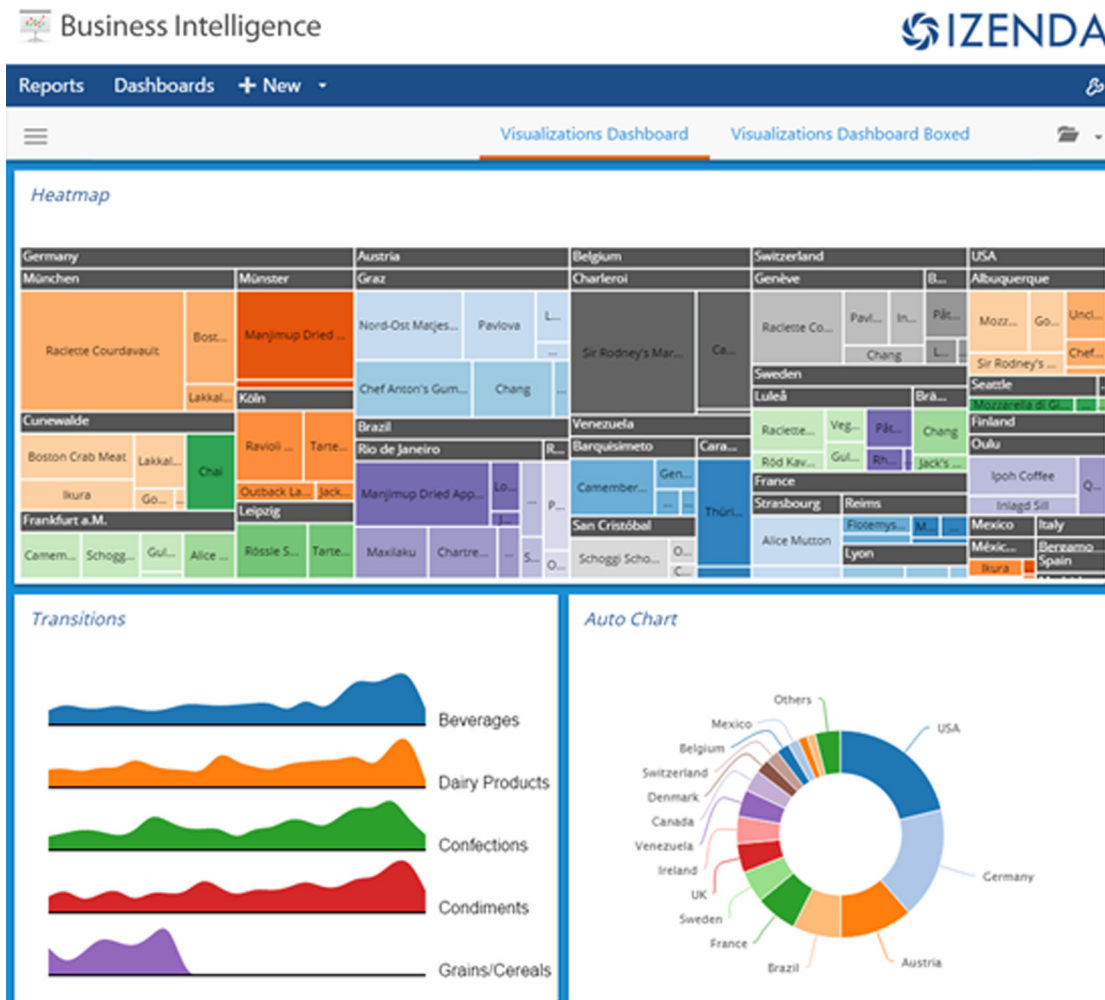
Business Intelligence

IZENDA

Reports Dashboards + New

Visualizations Dashboard Visualizations Dashboard Boxed

Heatmap

Germany
München
Raclette Courdavault
Bost...
Lakkal...
Münster
Manjimup Dried ...
Köln
Ravioli ...
Tarte...
Outback La...
Jack...
Leipzig
Rössle S...
Tarte...
Cunewalde
Boston Crab Meat
Lakkal...
Chai
Ikura
Go...
Frankfurt a.M.
Camem...
Schogg...
Gul...
Alice ...
Austria
Graz
Nord-Ost Matjes...
Pavlova
L...
Chef Anton's Gum...
Chang
Brazil
Rio de Janeiro
R...
Manjimup Dried App...
Lo...
P...
Maxilaku
Chartre...
S...
O...
Belgium
Charleroi
Sir Rodney's Mar...
Ca...
Venezuela
Barquisimeto
Camember...
Gen...
Cara...
Thüri...
San Cristóbal
Schoggi Scho...
O...
C...
Switzerland
Genève
B...
Raclette Co...
Pavl...
In...
Pât...
Chang
L...
Sweden
Luleå
Brä...
Raclette...
Veg...
Pât...
Chang
Röd Kav...
Gul...
Rh...
Jack's ...
France
Strasbourg
Reims
Flotemys...
Alice Mutton
Lyon
USA
Albuquerque
Mozz...
Go...
Uncl...
Sir Rodney's ...
Chef...
Seattle
Mozzarella di Gi...
Finland
Oulu
Ipoh Coffee
Q...
Inlagd Sill
Mexico
Italy
Méxic...
Bergamo
Spain
Ikura

Transitions

Beverages
Dairy Products
Confections
Condiments
Grains/Cereals

Auto Chart

Others
Mexico
Belgium
Switzerland
Denmark
Canada
Venezuela
Ireland
UK
Sweden
France
Brazil
Austria
Germany
USA